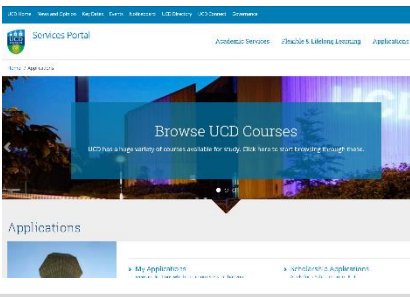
UCD Home News and Opinion Key Dates Events Noticeboard UCD Directory UCD Connect Governance

UCD

Services Portal

Academic Services Flexible & Lifelong Learning Applications

Home / Applications

UCD

Browse UCD Courses

UCD has a huge variety of courses available for study. Click here to start browsing through them.

Applications

> My Applications

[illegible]

> Scholarship Applications

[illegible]